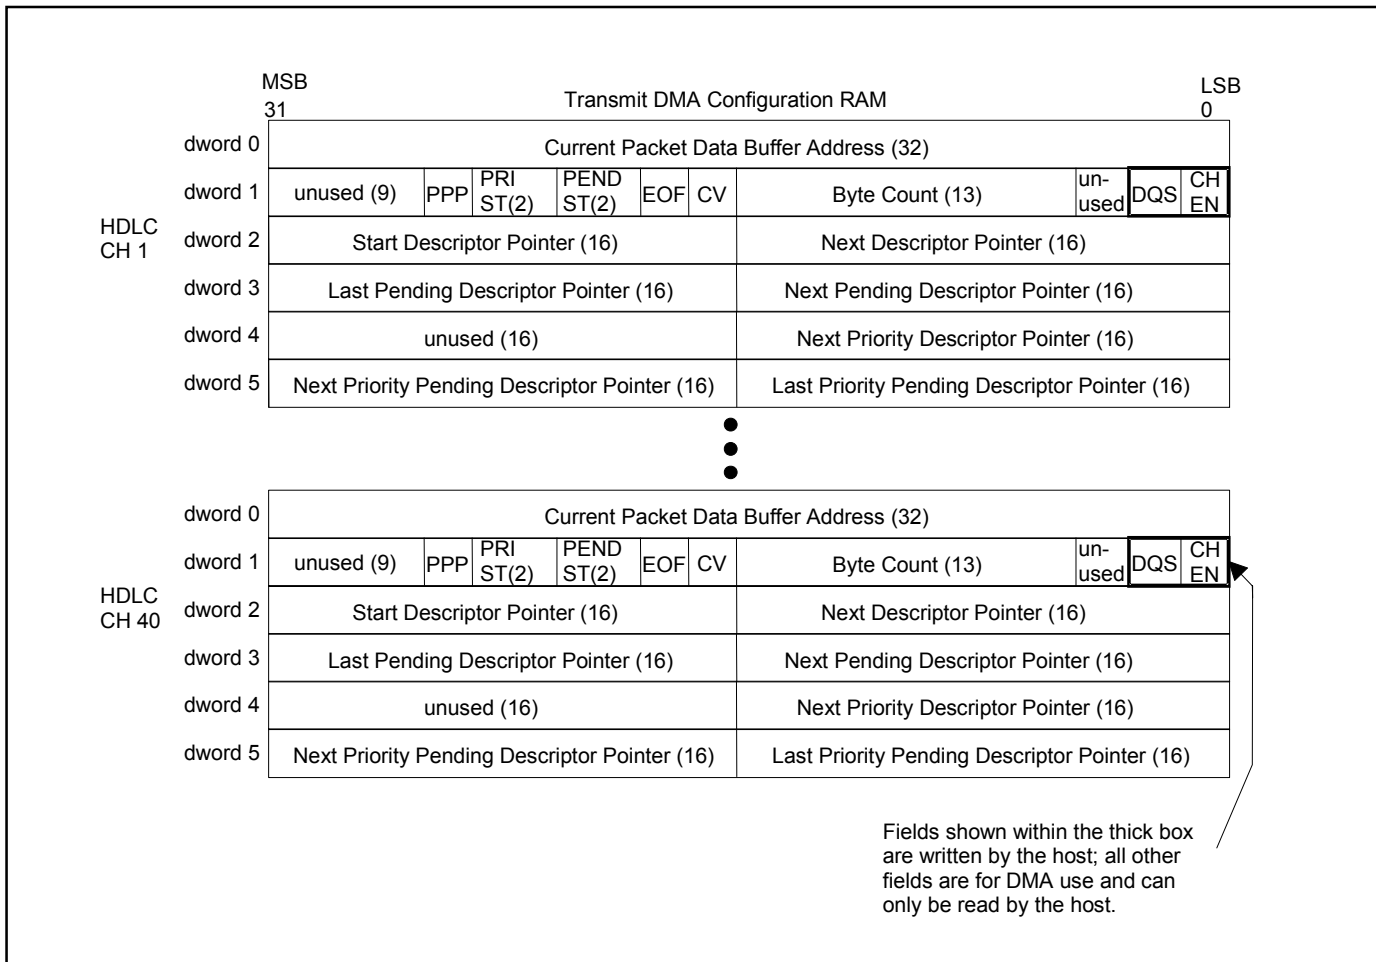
MSB 31

Transmit DMA Configuration RAM

LSB 0

HDLC CH 1

| | | | | | | | | | | |
|---|---|---|---|---|---|---|---|---|---|---|
| dword 0 | Current Packet Data Buffer Address (32) | | | | | | | | | |
| dword 1 | unused (9) | PPP | PRI ST(2) | PEND ST(2) | EOF | CV | Byte Count (13) | un-used | DQS | CH EN |
| dword 2 | Start Descriptor Pointer (16) | | | | | | Next Descriptor Pointer (16) | | | |
| dword 3 | Last Pending Descriptor Pointer (16) | | | | | | Next Pending Descriptor Pointer (16) | | | |
| dword 4 | unused (16) | | | | | | Next Priority Descriptor Pointer (16) | | | |
| dword 5 | Next Priority Pending Descriptor Pointer (16) | | | | | | Last Priority Pending Descriptor Pointer (16) | | | |

HDLC CH 40

| | | | | | | | | | | |
|---|---|---|---|---|---|---|---|---|---|---|
| dword 0 | Current Packet Data Buffer Address (32) | | | | | | | | | |
| dword 1 | unused (9) | PPP | PRI ST(2) | PEND ST(2) | EOF | CV | Byte Count (13) | un-used | DQS | CH EN |
| dword 2 | Start Descriptor Pointer (16) | | | | | | Next Descriptor Pointer (16) | | | |
| dword 3 | Last Pending Descriptor Pointer (16) | | | | | | Next Pending Descriptor Pointer (16) | | | |
| dword 4 | unused (16) | | | | | | Next Priority Descriptor Pointer (16) | | | |
| dword 5 | Next Priority Pending Descriptor Pointer (16) | | | | | | Last Priority Pending Descriptor Pointer (16) | | | |

Fields shown within the thick box are written by the host; all other fields are for DMA use and can only be read by the host.